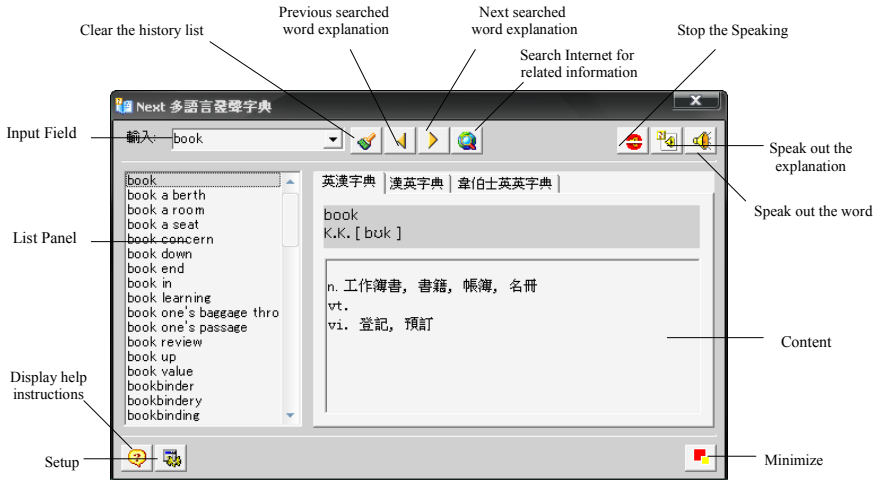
Clear the history list

Previous searched word explanation

Next searched word explanation

Search Internet for related information

Stop the Speaking

Next 多語言發聲字典

Input Field

輸入: book

Speak out the explanation

Speak out the word

List Panel

book
book a berth
book a room
book a seat
book concern
book down
book end
book in
book learning
book one's baggage thro
book one's passage
book review
book up
book value
bookbinder
bookbindery
bookbinding

英漢字典 | 漢英字典 | 韋伯士英英字典

book
K.K. [ buk ]

n. 工作簿書, 書籍, 帳簿, 名冊
vt.
vi. 登記, 預訂

Content

Display help instructions

Setup

Minimize